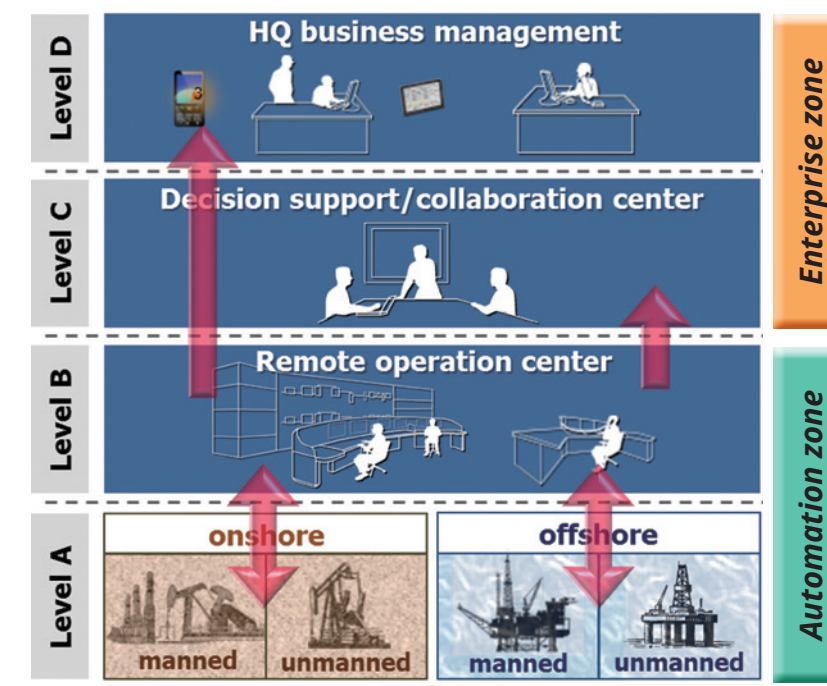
Level D

HQ business management

Level C

Decision support/collaboration center

Level B

Remote operation center

Level A

onshore

manned

unmanned

offshore

manned

unmanned

Enterprise zone

Automation zone